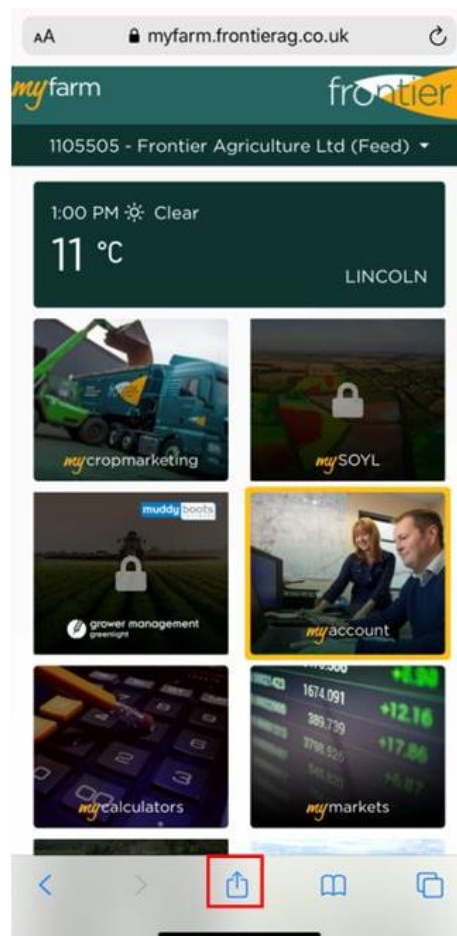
AA myfarm.frontierag.co.uk

myfarm frontier

1105505 - Frontier Agriculture Ltd (Feed)

1:00 PM Clear

11 °C

LINCOLN

mycropmarketing

mySOYL

muddy boots

grower management greenlight

myaccount

mycalculators

1674.091 +12.16 389.739 +17.86

mymarkets